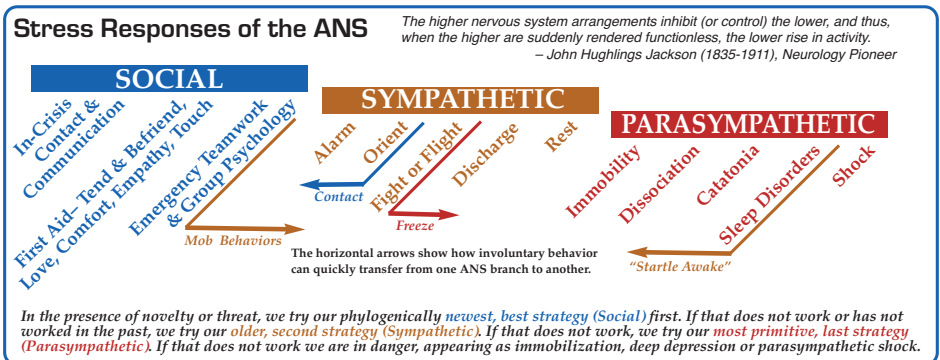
Stress Responses of the ANS

The higher nervous system arrangements inhibit (or control) the lower, and thus, when the higher are suddenly rendered functionless, the lower rise in activity.
– John Hughlings Jackson (1835-1911), Neurology Pioneer

SOCIAL

In-Crisis Contact & Communication

First Aid– Tend & Befriend, Love, Comfort, Empathy, Touch

Emergency Teamwork & Group Psychology

Mob Behaviors

SYMPATHETIC

Alarm

Orient

Fight or Flight

Discharge

Rest

Contact

Freeze

PARASYMPATHETIC

Immobility

Dissociation

Catatonia

Sleep Disorders

Shock

"Startle Awake"

The horizontal arrows show how involuntary behavior can quickly transfer from one ANS branch to another.

In the presence of novelty or threat, we try our phylogenicaly newest, best strategy (Social) first. If that does not work or has not worked in the past, we try our older, second strategy (Sympathetic). If that does not work, we try our most primitive, last strategy (Parasympathetic). If that does not work we are in danger, appearing as immobilization, deep depression or parasympathetic shock.